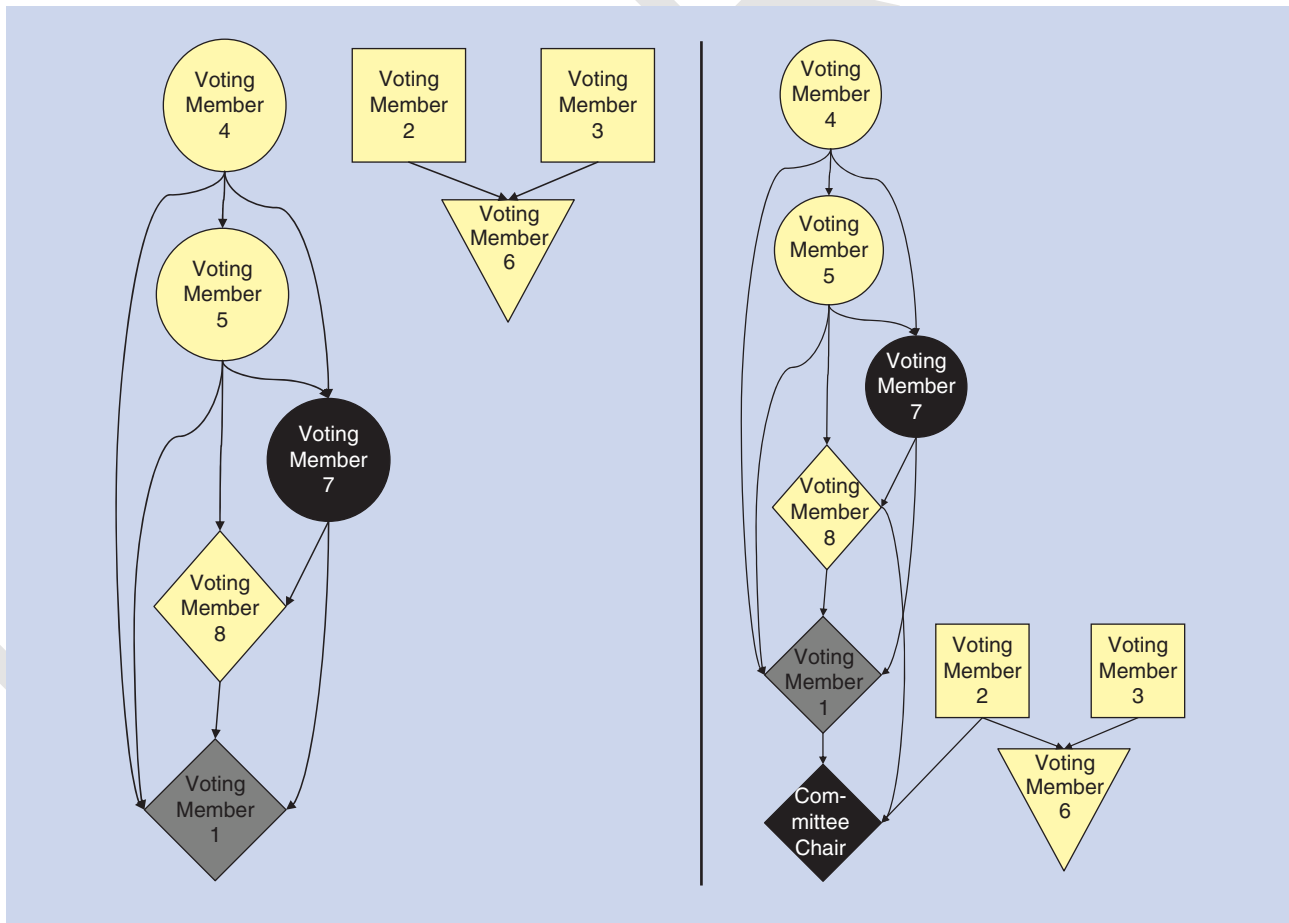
Voting Member 4

Voting Member 2

Voting Member 3

Voting Member 6

Voting Member 5

Voting Member 7

Voting Member 8

Voting Member 1

Voting Member 4

Voting Member 5

Voting Member 7

Voting Member 8

Voting Member 1

Voting Member 2

Voting Member 3

Committee Chair

Voting Member 6